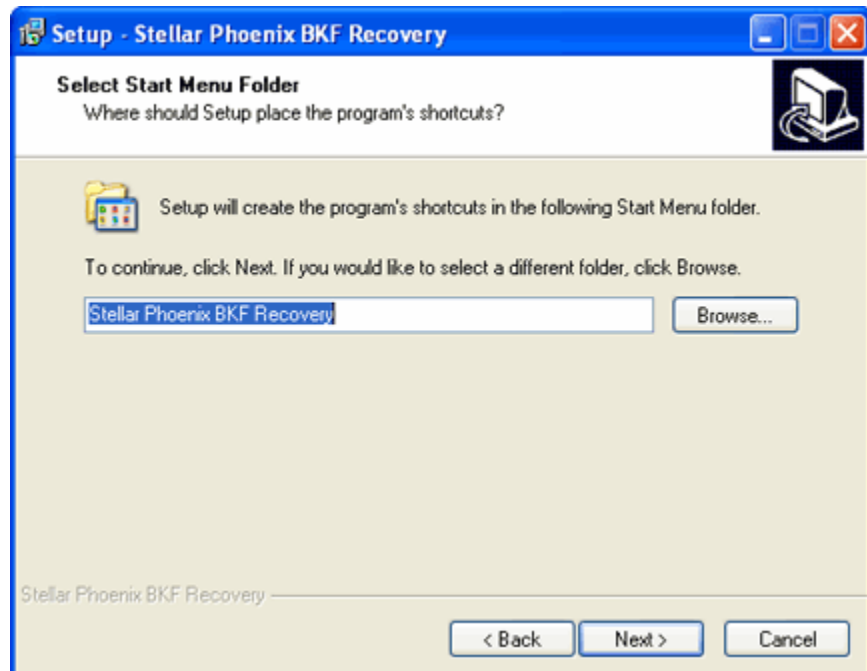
Setup - Stellar Phoenix BKF Recovery

Select Start Menu Folder
Where should Setup place the program's shortcuts?

Setup will create the program's shortcuts in the following Start Menu folder.

To continue, click Next. If you would like to select a different folder, click Browse.

Stellar Phoenix BKF Recovery

Browse...

Stellar Phoenix BKF Recovery

< Back

Next >

Cancel